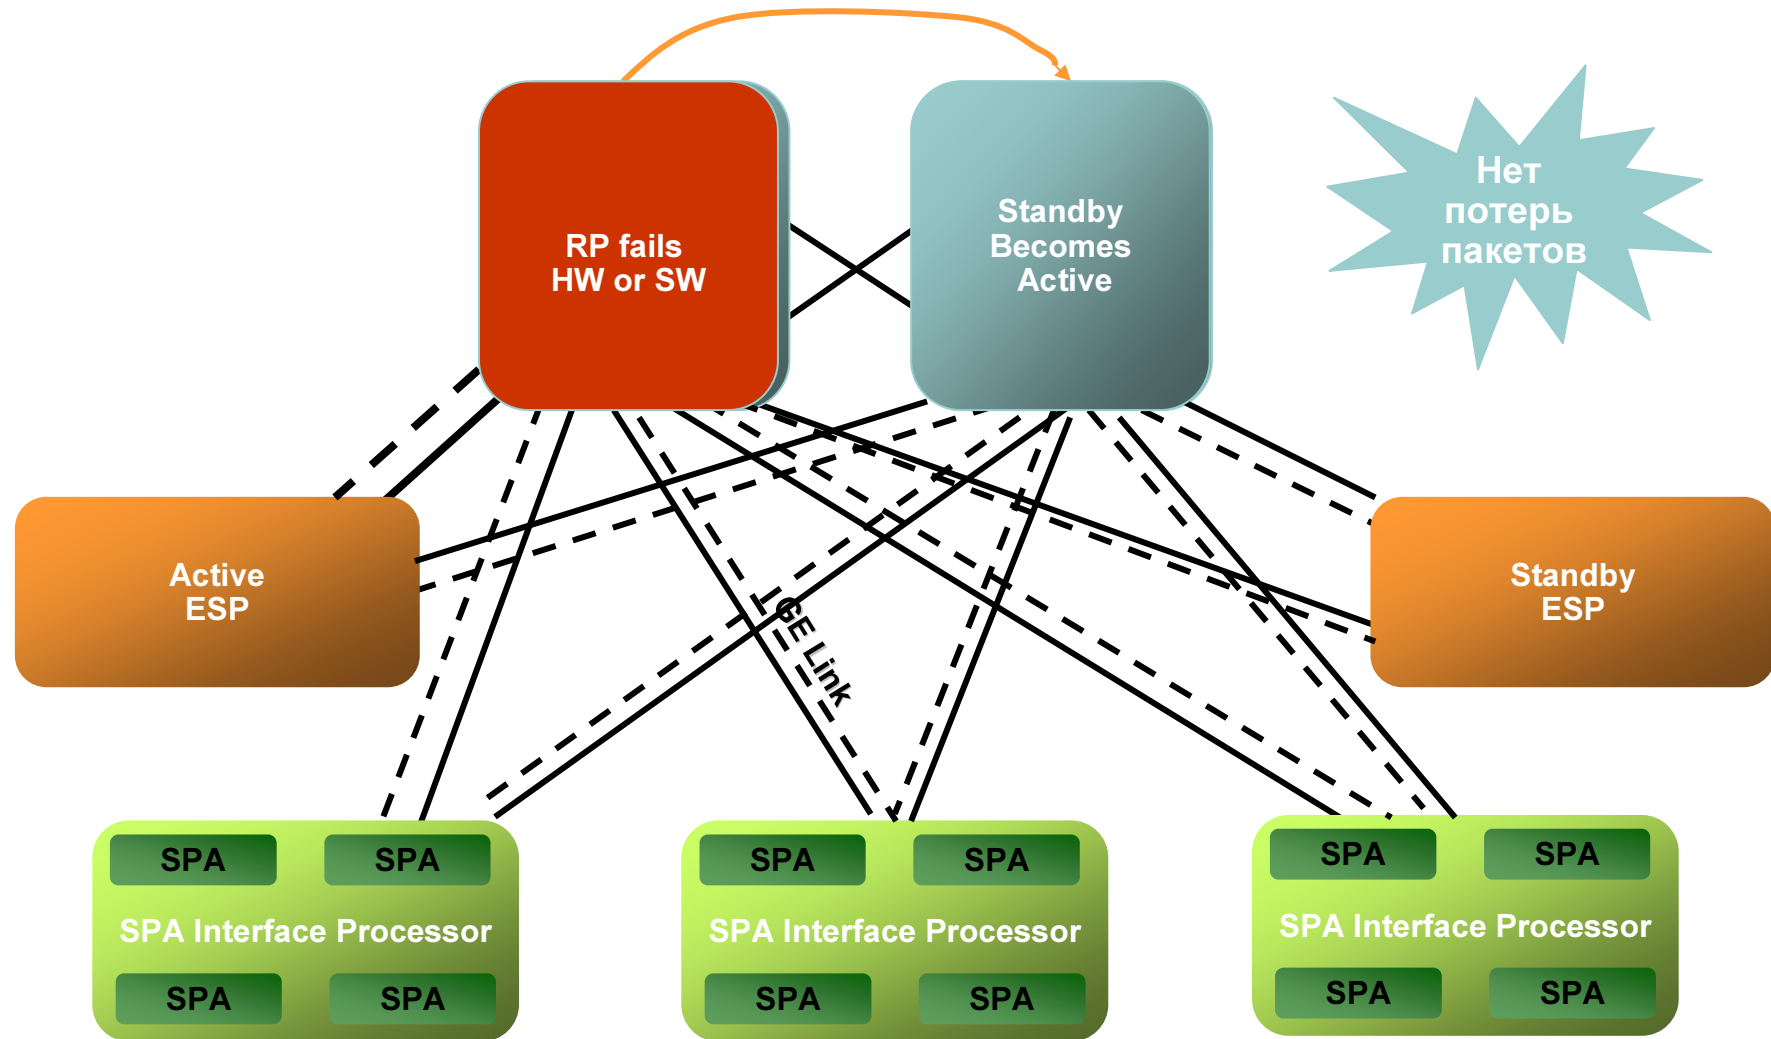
RP fails
HW or SW

Standby
Becomes
Active

Нет
потерь
пакетов

Active
ESP

GE Link

Standby
ESP

SPA SPA
SPA Interface Processor
SPA SPA

SPA SPA
SPA Interface Processor
SPA SPA

SPA SPA
SPA Interface Processor
SPA SPA